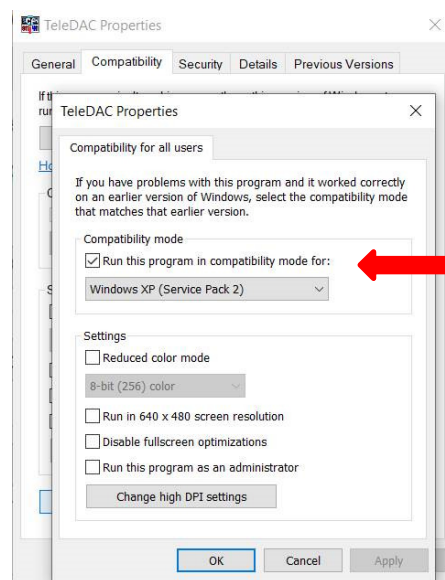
TeleDAC Properties

General Compatibility Security Details Previous Versions

If th
rur

Ho

TeleDAC Properties

Compatibility for all users

If you have problems with this program and it worked correctly on an earlier version of Windows, select the compatibility mode that matches that earlier version.

Compatibility mode

Run this program in compatibility mode for:

Windows XP (Service Pack 2)

Settings

Reduced color mode

8-bit (256) color

Run in 640 x 480 screen resolution

Disable fullscreen optimizations

Run this program as an administrator

Change high DPI settings

OK Cancel Apply